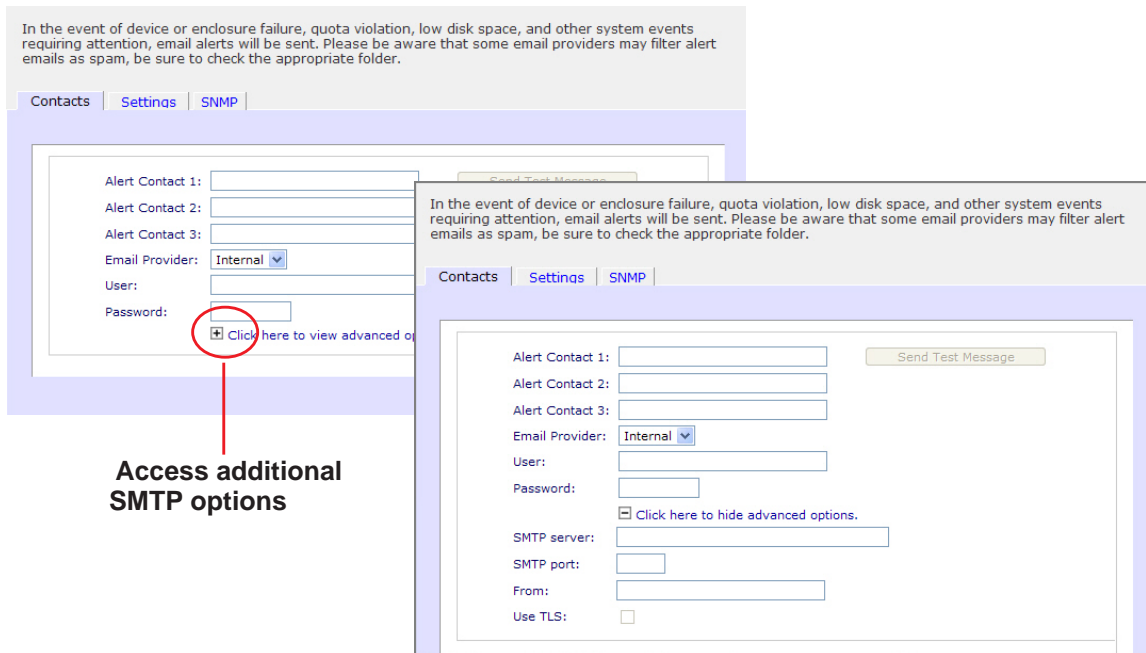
In the event of device or enclosure failure, quota violation, low disk space, and other system events requiring attention, email alerts will be sent. Please be aware that some email providers may filter alert emails as spam, be sure to check the appropriate folder.

Contacts | Settings | SNMP

Alert Contact 1:
Alert Contact 2:
Alert Contact 3:
Email Provider: Internal
User:
Password:
Click here to view advanced op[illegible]

Access additional SMTP options

In the event of device or enclosure failure, quota violation, low disk space, and other system events requiring attention, email alerts will be sent. Please be aware that some email providers may filter alert emails as spam, be sure to check the appropriate folder.

Contacts | Settings | SNMP

Alert Contact 1:
Send Test Message
Alert Contact 2:
Alert Contact 3:
Email Provider: Internal
User:
Password:
Click here to hide advanced options.
SMTP server:
SMTP port:
From:
Use TLS: